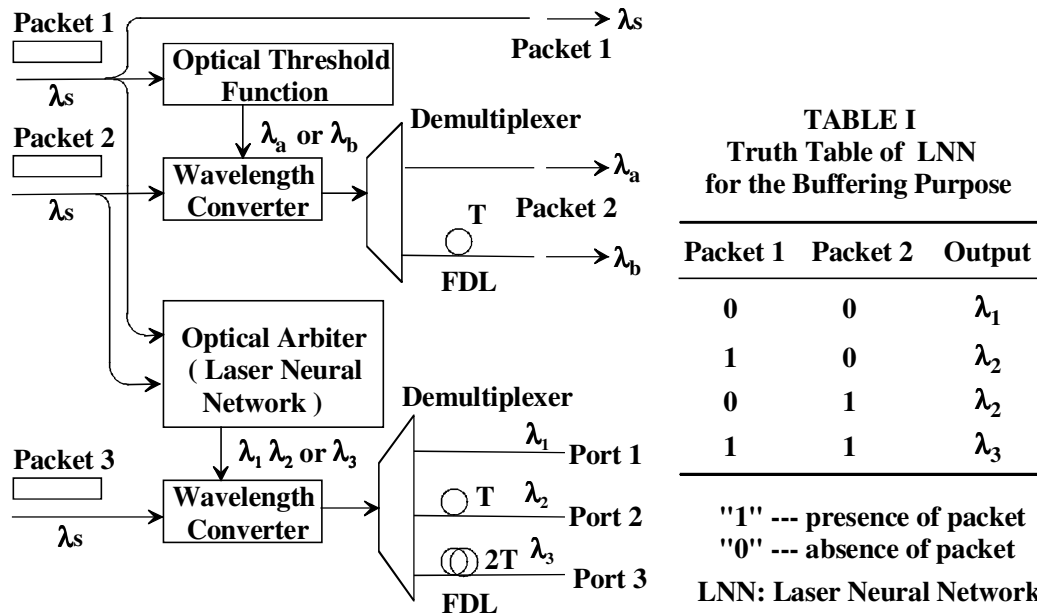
Packet 1

$\lambda_s$

$\lambda_s$

Packet 1

Optical Threshold Function

$\lambda_a$ or $\lambda_b$

Packet 2

$\lambda_s$

Wavelength Converter

Demultiplexer

$\lambda_a$

Packet 2

T

$\lambda_b$

FDL

Optical Arbiter ( Laser Neural Network )

$\lambda_1$ $\lambda_2$ or $\lambda_3$

Packet 3

$\lambda_s$

Wavelength Converter

Demultiplexer

$\lambda_1$ Port 1

T $\lambda_2$ Port 2

2T $\lambda_3$ Port 3

FDL

TABLE I
Truth Table of LNN for the Buffering Purpose

| Packet 1 | Packet 2 | Output |
|---|---|---|
| 0 | 0 | $\lambda_1$ |
| 1 | 0 | $\lambda_2$ |
| 0 | 1 | $\lambda_2$ |
| 1 | 1 | $\lambda_3$ |

"1" --- presence of packet
"0" --- absence of packet

LNN: Laser Neural Network